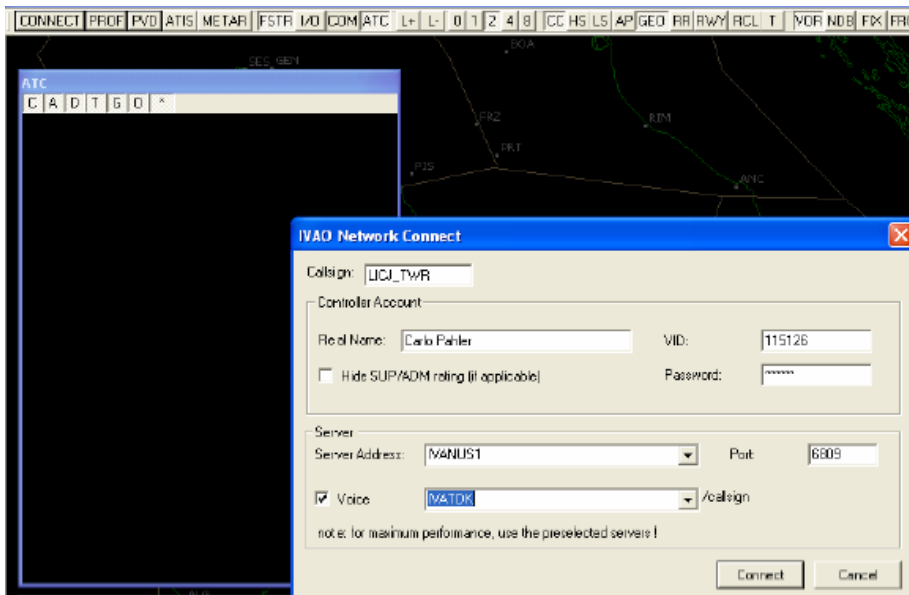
CONNECT PROF PVD ATIS METAR FSTR I/O COM ATC L+ L- 0 1 2 4 8 CC HS LS AP GEO RR RWY RCL T VOR NDB FIX FRE

SES_GEM

BOA

ATC
C A D T G O *

FRZ

RIM

PRT

PJS

ANC

IVAO Network Connect

Callsign: LICJ_TWR

Controller Account

Real Name: Carlo Pahler

VID: 115126

Hide SUP/ADM rating (if applicable)

Password: ******

Server

Server Address: IVANUS1

Port 6809

Voice IVATDK /callsign

note: for maximum performance, use the preselected servers !

Connect Cancel

ALG